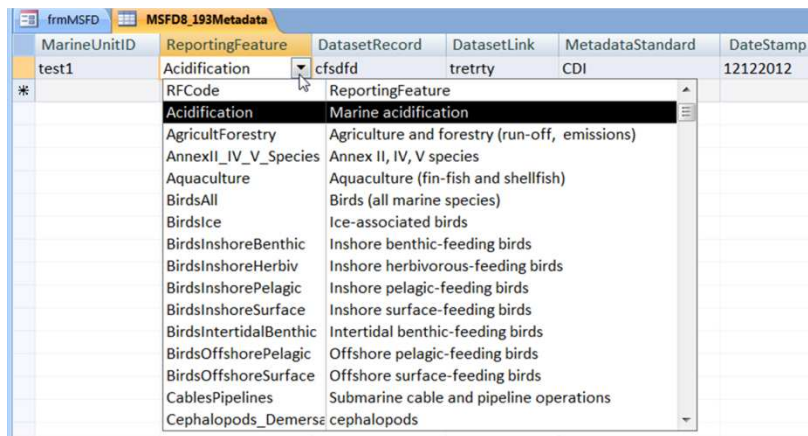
frmMSFD | MSFD8_193Metadata

| MarineUnitID | ReportingFeature | DatasetRecord | DatasetLink | MetadataStandard | DateStamp |
|---|---|---|---|---|---|
| test1 | Acidification | cfsdfd | tretrty | CDI | 12122012 |
| * | | | | | |

| RFCode | ReportingFeature |
|---|---|
| Acidification | Marine acidification |
| AgricultForestry | Agriculture and forestry (run-off, emissions) |
| AnnexII_IV_V_Species | Annex II, IV, V species |
| Aquaculture | Aquaculture (fin-fish and shellfish) |
| BirdsAll | Birds (all marine species) |
| BirdsIce | Ice-associated birds |
| BirdsInshoreBenthic | Inshore benthic-feeding birds |
| BirdsInshoreHerbiv | Inshore herbivorous-feeding birds |
| BirdsInshorePelagic | Inshore pelagic-feeding birds |
| BirdsInshoreSurface | Inshore surface-feeding birds |
| BirdsIntertidalBenthic | Intertidal benthic-feeding birds |
| BirdsOffshorePelagic | Offshore pelagic-feeding birds |
| BirdsOffshoreSurface | Offshore surface-feeding birds |
| CablesPipelines | Submarine cable and pipeline operations |
| Cephalopods_Demersa | cephalopods |